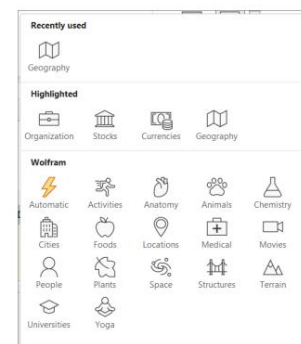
Recently used

Geography

Highlighted

Organization Stocks Currencies Geography

Wolfram

Automatic Activities Anatomy Animals Chemistry

Cities Foods Locations Medical Movies

People Plants Space Structures Terrain

Universities Yoga